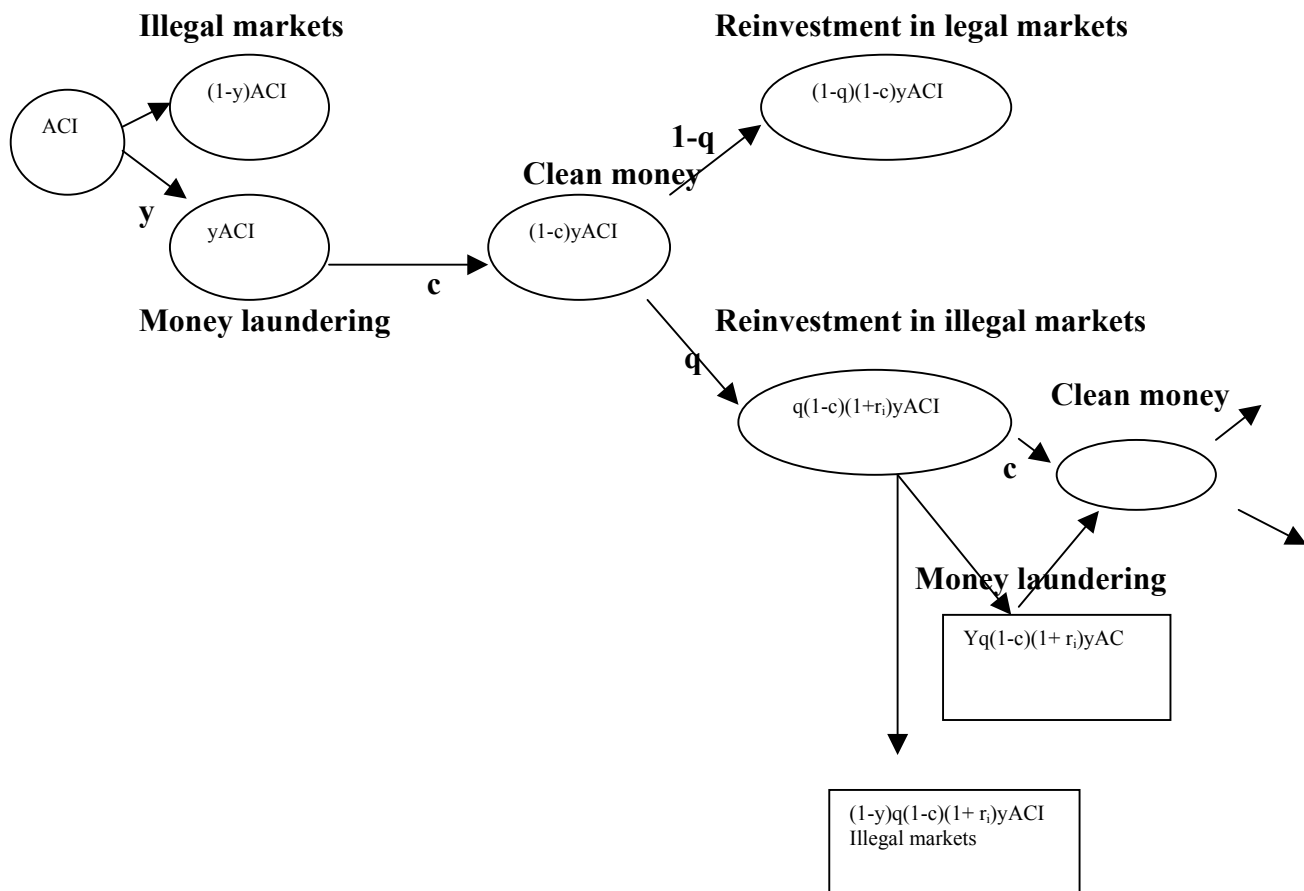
Illegal markets

Reinvestment in legal markets

ACI

(1-y)ACI

y

yACI

(1-q)(1-c)yACI

1-q

Clean money

(1-c)yACI

c

Money laundering

Reinvestment in illegal markets

q

$q(1-c)(1+r_i)yACI$

Clean money

c

Money laundering

$Yq(1-c)(1+ r_i)yAC$

$(1-y)q(1-c)(1+ r_i)yACI$
Illegal markets